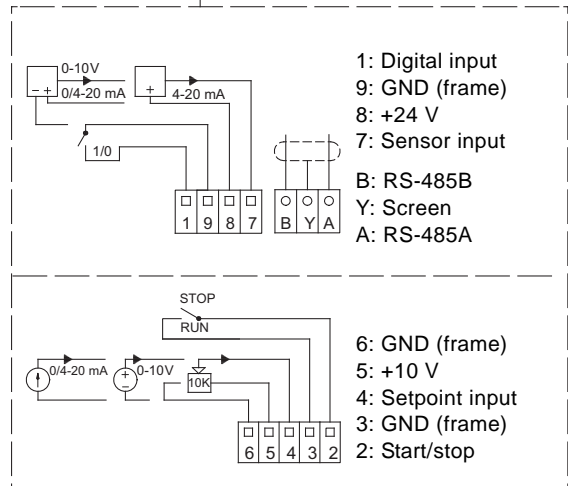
0-10V
0/4-20 mA
- +
+
4-20 mA
1/0
1 9 8 7
B Y A

1: Digital input
9: GND (frame)
8: +24 V
7: Sensor input

B: RS-485B
Y: Screen
A: RS-485A

STOP
RUN
0/4-20 mA
0-10V
10K
6 5 4 3 2

6: GND (frame)
5: +10 V
4: Setpoint input
3: GND (frame)
2: Start/stop